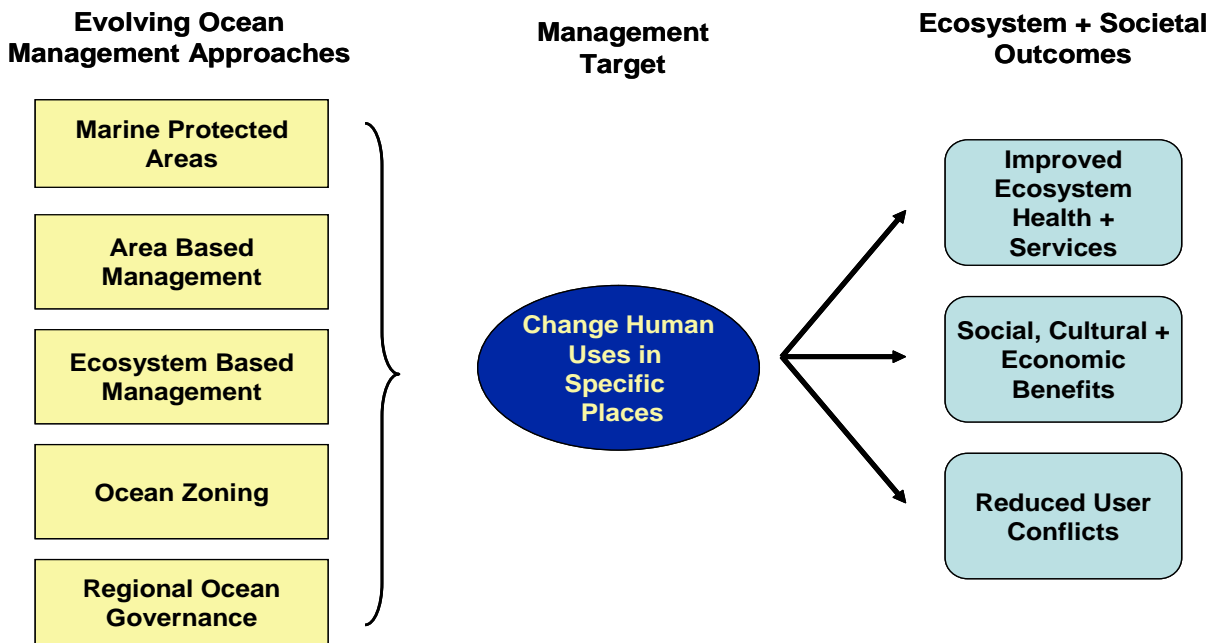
Evolving Ocean Management Approaches

Marine Protected Areas

Area Based Management

Ecosystem Based Management

Ocean Zoning

Regional Ocean Governance

Management Target

Change Human Uses in Specific Places

Ecosystem + Societal Outcomes

Improved Ecosystem Health + Services

Social, Cultural + Economic Benefits

Reduced User Conflicts